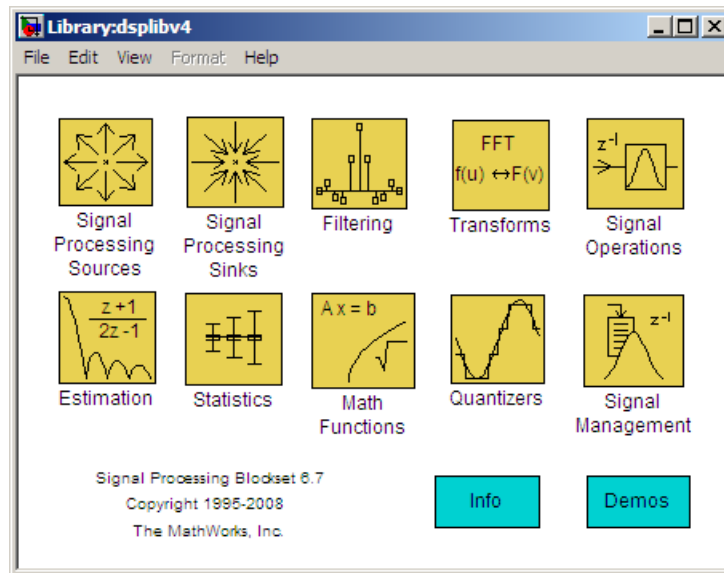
Library:dsplibv4

File Edit View Format Help

Signal Processing Sources

Signal Processing Sinks

Filtering

FFT
$f(u) \leftrightarrow F(v)$

Transforms

$z^{-1}$

Signal Operations

$\frac{z+1}{2z-1}$

Estimation

Statistics

A x = b

Math Functions

Quantizers

$z^{-1}$

Signal Management

Signal Processing Blockset 6.7
Copyright 1995-2008
The MathWorks, Inc.

Info

Demos